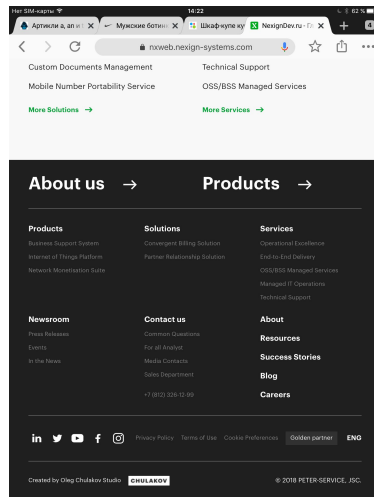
Нет SIM-карты 14:22 62 %

Артикли a, an и | Мужские ботин | Шкаф-купе ку | NexignDev.ru - Ге

nxweb.nexign-systems.com

Custom Documents Management
Mobile Number Portability Service
More Solutions →

Technical Support
OSS/BSS Managed Services
More Services →

About us →

Products →

Products
Business Support System
Internet of Things Platform
Network Monetisation Suite

Solutions
Convergent Billing Solution
Partner Relationship Solution

Services
Operational Excellence
End-to-End Delivery
OSS/BSS Managed Services
Managed IT Operations
Technical Support

Newsroom
Press Releases
Events
In the News

Contact us
Common Questions
For all Analyst
Media Contacts
Sales Department
+7 (812) 326-12-99

About
Resources
Success Stories
Blog
Careers

Privacy Policy Terms of Use Cookie Preferences Golden partner ENG

Created by Oleg Chulakov Studio CHULAKOV

© 2018 PETER-SERVICE, JSC.